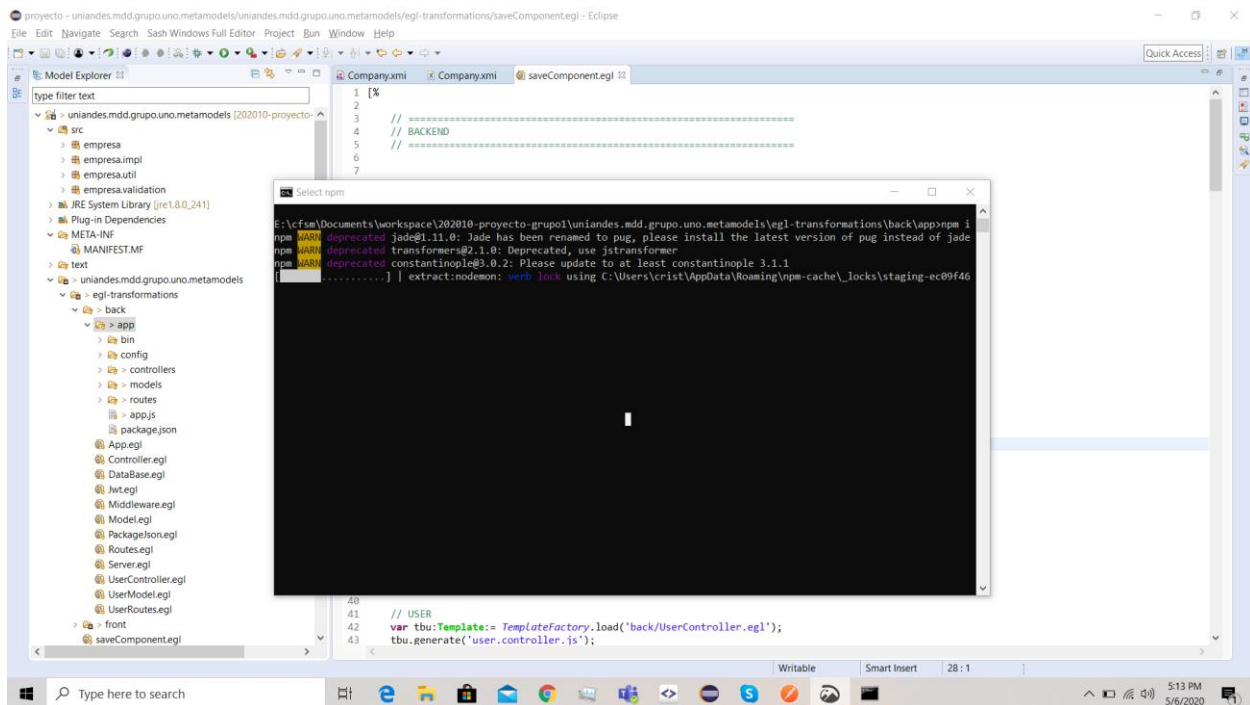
proyecto - uniandes.mdd.grupo.uno.metamodels/uniandes.mdd.grupo.uno.metamodels/egl-transformations/saveComponent.egl - Eclipse

File Edit Navigate Search Sash Windows Full Editor Project Run Window Help

Quick Access

Model Explorer

type filter text

> uniandes.mdd.grupo.uno.metamodels [202010-proyecto-

src

empresa

empresa.impl

empresa.util

empresa.validation

JRE System Library [jre1.8.0_241]

Plug-in Dependencies

META-INF

MANIFEST.MF

text

> uniandes.mdd.grupo.uno.metamodels

> egl-transformations

> back

> app

bin

config

> controllers

> models

> routes

> app.js

package.json

App.egl

Controller.egl

DataBase.egl

Jwt.egl

Middleware.egl

Model.egl

PackageJson.egl

Routes.egl

Server.egl

UserController.egl

UserModel.egl

UserRoutes.egl

> front

saveComponent.egl

Company.xmi | Company.xmi | saveComponent.egl

1 [%
2
3 // ==================================================================
4 // BACKEND
5 // ==================================================================
6
7

Select npm

E:\cfsm\Documents\workspace\202010-proyecto-grupo1\uniandes.mdd.grupo.uno.metamodels\egl-transformations\back\app>npm i
npm WARN deprecated jade@1.11.0: Jade has been renamed to pug, please install the latest version of pug instead of jade
npm WARN deprecated transformers@2.1.0: Deprecated, use jstransformer
npm WARN deprecated constantinople@3.0.2: Please update to at least constantinople 3.1.1
[ ..........] | extract:nodemon: verb lock using C:\Users\crist\AppData\Roaming\npm-cache\_locks\staging-ec09f46

40
41 // USER
42 var tbu:Template:= TemplateFactory.load('back/UserController.egl');
43 tbu.generate('user.controller.js');

Writable | Smart Insert | 28 : 1

Type here to search

5:13 PM
5/6/2020